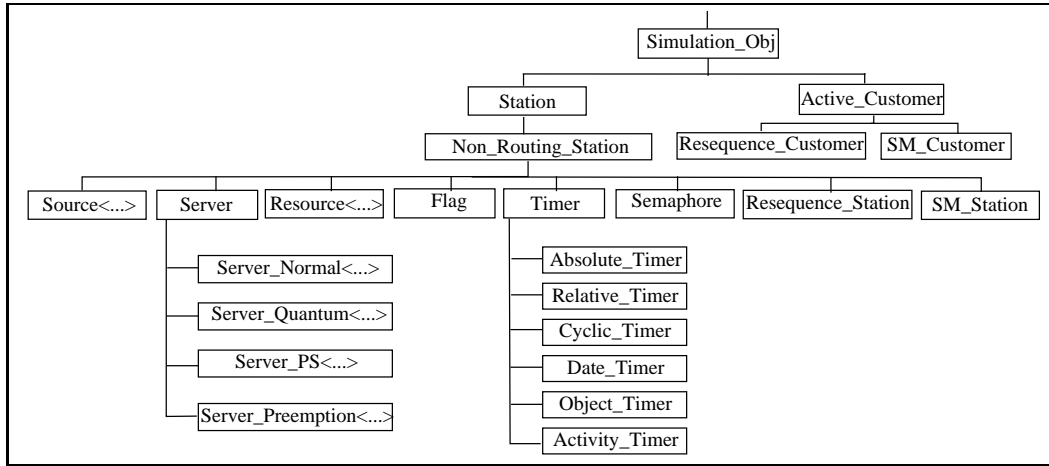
Simulation_Obj

Station

Active_Customer

Non_Routing_Station

Resequence_Customer

SM_Customer

Source<...>

Server

Resource<...>

Flag

Timer

Semaphore

Resequence_Station

SM_Station

Server_Normal<...>

Server_Quantum<...>

Server_PS<...>

Server_Preemption<...>

Absolute_Timer

Relative_Timer

Cyclic_Timer

Date_Timer

Object_Timer

Activity_Timer